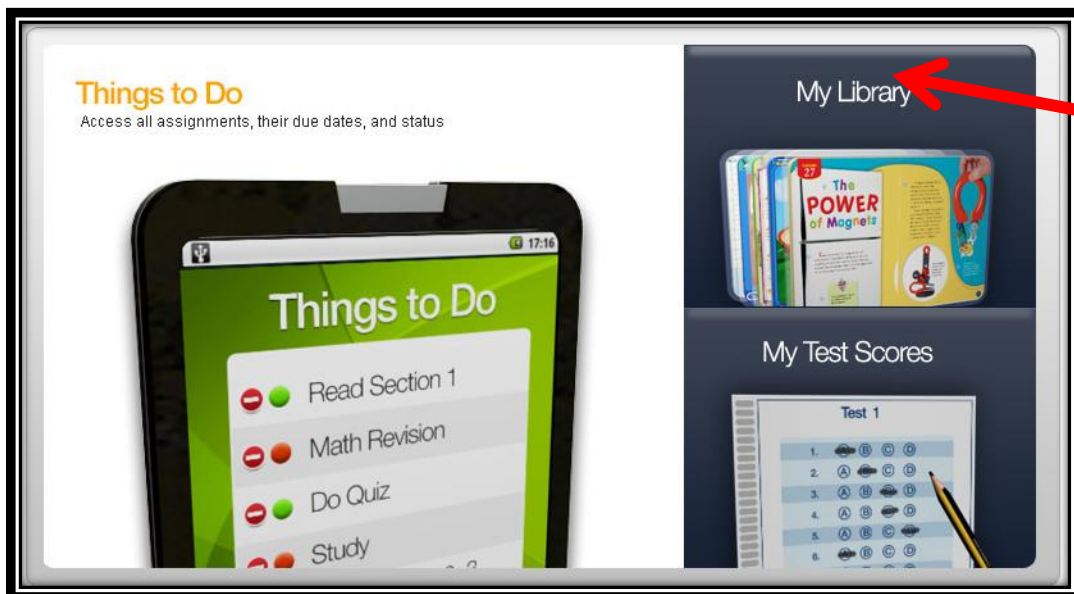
Things to Do
Access all assignments, their due dates, and status

17:16

Things to Do

Read Section 1
Math Revision
Do Quiz
Study

My Library

27
The POWER of Magnets

My Test Scores

Test 1

1. Ⓑ Ⓒ Ⓓ
2. Ⓐ Ⓒ Ⓓ
3. Ⓐ Ⓑ Ⓓ
4. Ⓐ Ⓑ Ⓒ
5. Ⓐ Ⓑ Ⓒ
6. Ⓑ Ⓒ Ⓓ